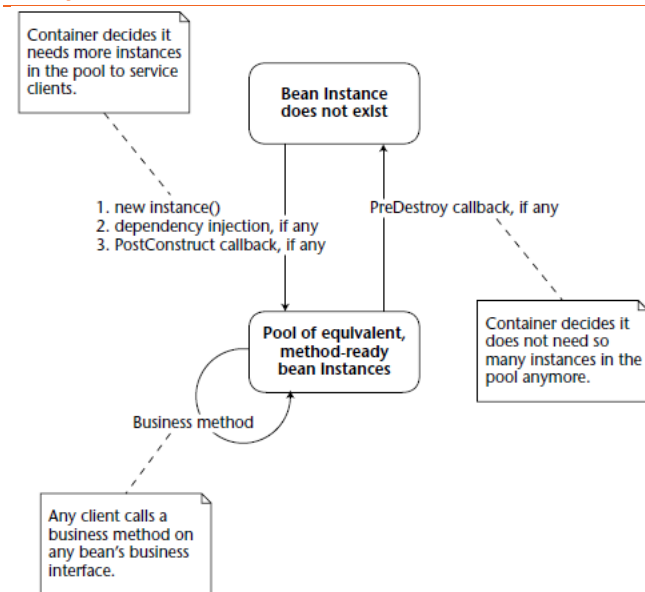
Container decides it needs more instances in the pool to service clients.

Bean Instance does not exist

1. new instance()
2. dependency injection, if any
3. PostConstruct callback, if any

PreDestroy callback, if any

Pool of equivalent, method-ready bean instances

Container decides it does not need so many instances in the pool anymore.

Business method

Any client calls a business method on any bean's business interface.